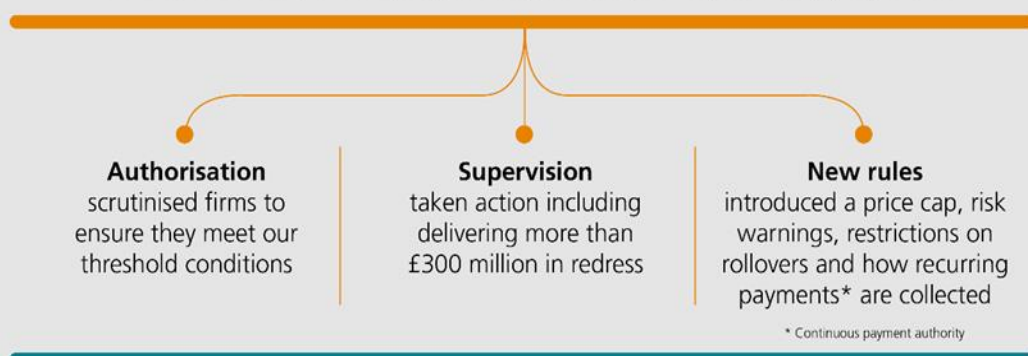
**Authorisation**
scrutinised firms to ensure they meet our threshold conditions

**Supervision**
taken action including delivering more than £300 million in redress

**New rules**
introduced a price cap, risk warnings, restrictions on rollovers and how recurring payments* are collected

* Continuous payment authority